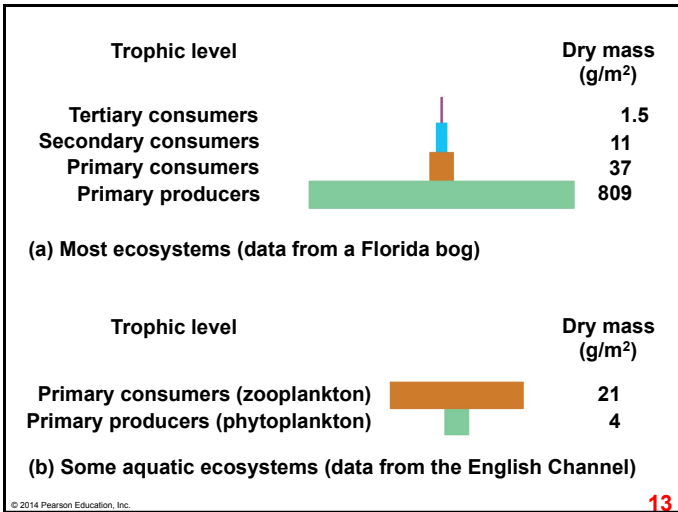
Trophic level

Dry mass (g/m$^2$)

Tertiary consumers 1.5
Secondary consumers 11
Primary consumers 37
Primary producers 809

(a) Most ecosystems (data from a Florida bog)

Trophic level

Dry mass (g/m$^2$)

Primary consumers (zooplankton) 21
Primary producers (phytoplankton) 4

(b) Some aquatic ecosystems (data from the English Channel)

© 2014 Pearson Education, Inc.

13